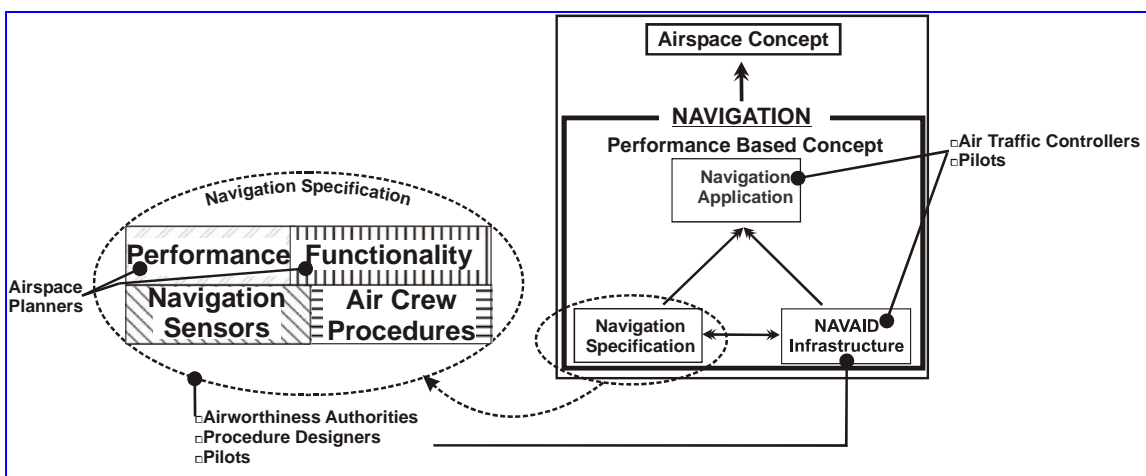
Airspace Concept

NAVIGATION

Performance Based Concept

Navigation Application

Air Traffic Controllers
Pilots

Navigation Specification

Performance

Functionality

Navigation Sensors

Air Crew Procedures

Airspace Planners

Navigation Specification

NAVAID Infrastructure

Airworthiness Authorities
Procedure Designers
Pilots